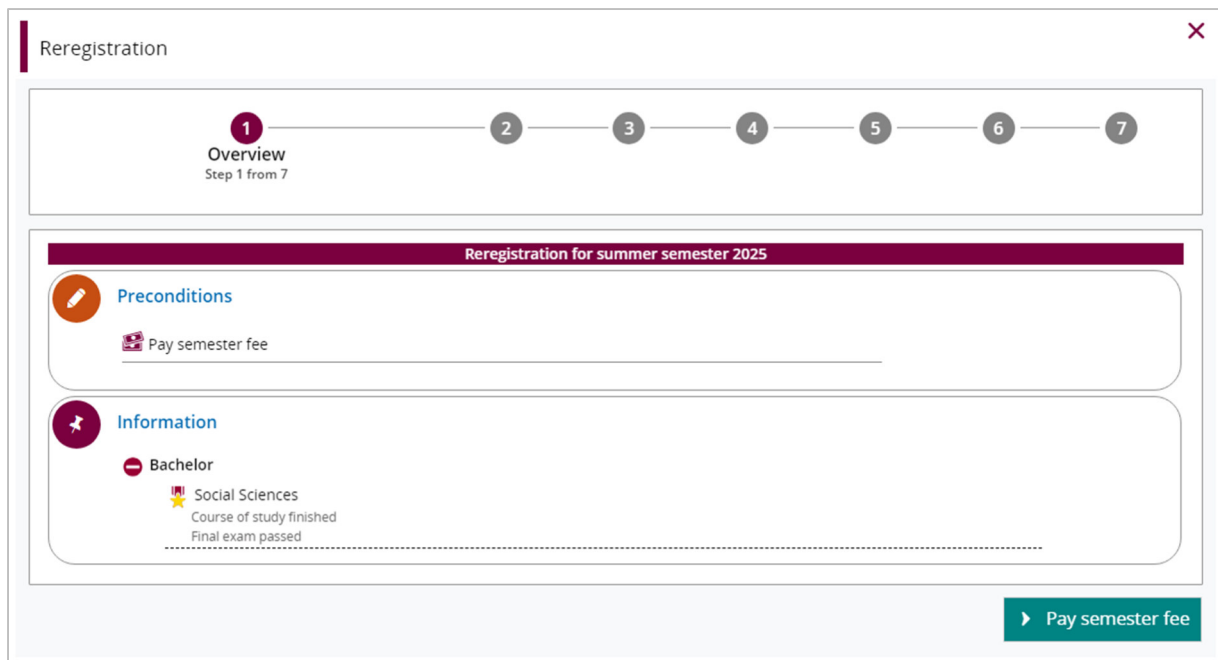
Reregistration

×

1 2 3 4 5 6 7

Overview
Step 1 from 7

Reregistration for summer semester 2025

Preconditions

Pay semester fee

Information

Bachelor

Social Sciences
Course of study finished
Final exam passed

Pay semester fee